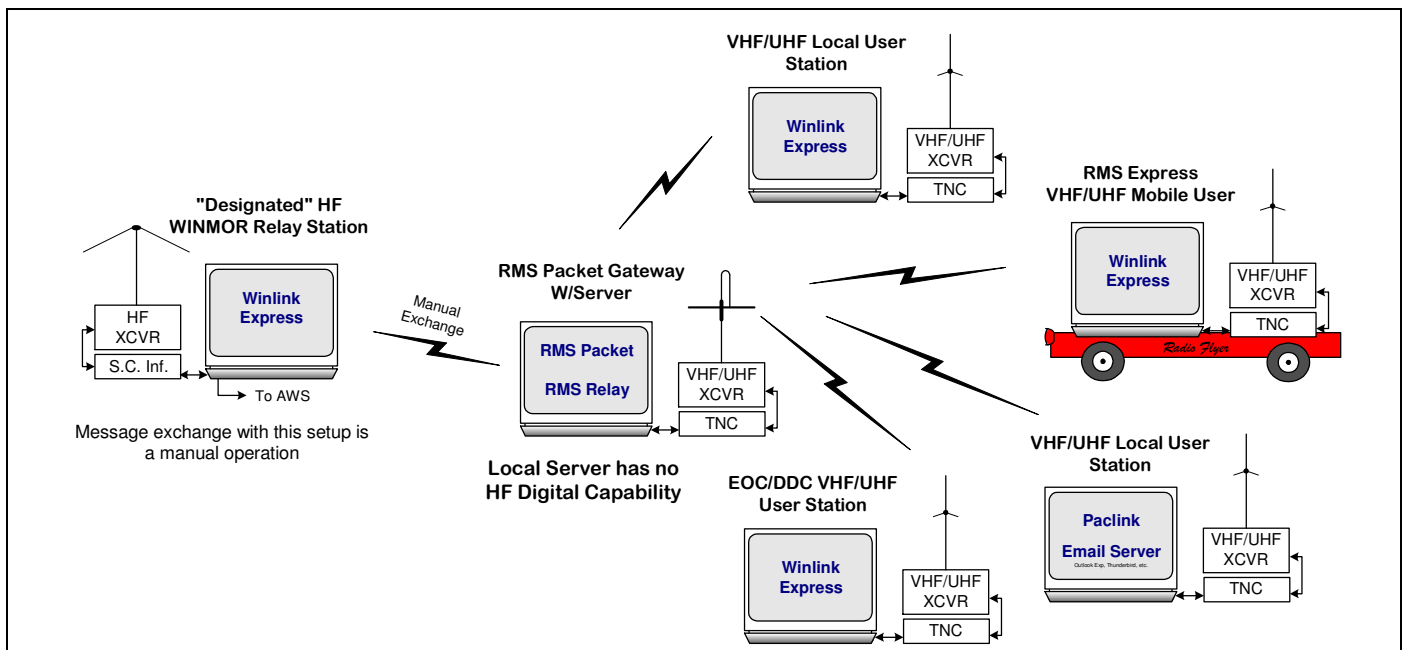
VHF/UHF Local User Station

Winlink Express

VHF/UHF XCVR

TNC

RMS Express VHF/UHF Mobile User

Winlink Express

VHF/UHF XCVR

TNC

Radio Flyer

"Designated" HF WINMOR Relay Station

HF XCVR

S.C. Inf.

Winlink Express

To AWS

Message exchange with this setup is a manual operation

Manual Exchange

RMS Packet Gateway W/Server

RMS Packet

RMS Relay

VHF/UHF XCVR

TNC

Local Server has no HF Digital Capability

VHF/UHF Local User Station

Paclink

Email Server

Outlook Exp, Thunderbird, etc.

VHF/UHF XCVR

TNC

EOC/DDC VHF/UHF User Station

Winlink Express

VHF/UHF XCVR

TNC